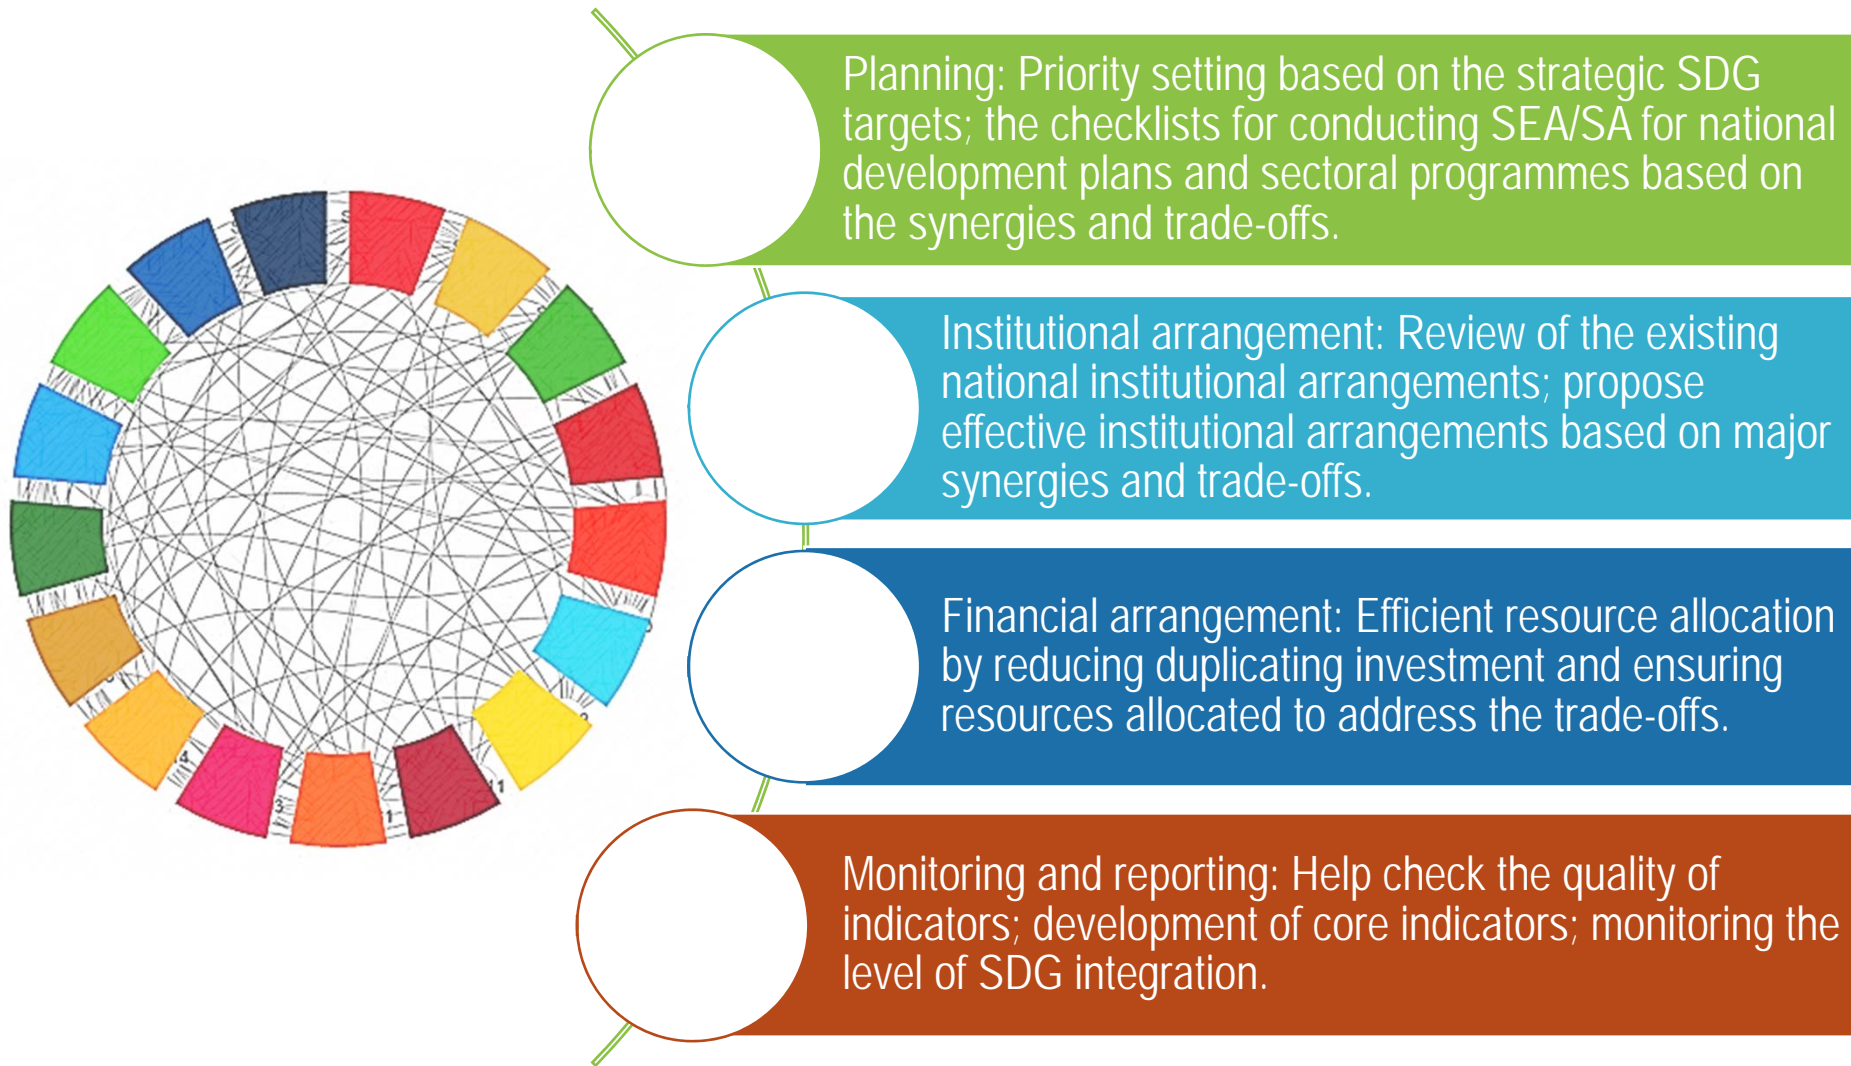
Planning: Priority setting based on the strategic SDG targets; the checklists for conducting SEA/SA for national development plans and sectoral programmes based on the synergies and trade-offs.

Institutional arrangement: Review of the existing national institutional arrangements; propose effective institutional arrangements based on major synergies and trade-offs.

Financial arrangement: Efficient resource allocation by reducing duplicating investment and ensuring resources allocated to address the trade-offs.

Monitoring and reporting: Help check the quality of indicators; development of core indicators; monitoring the level of SDG integration.